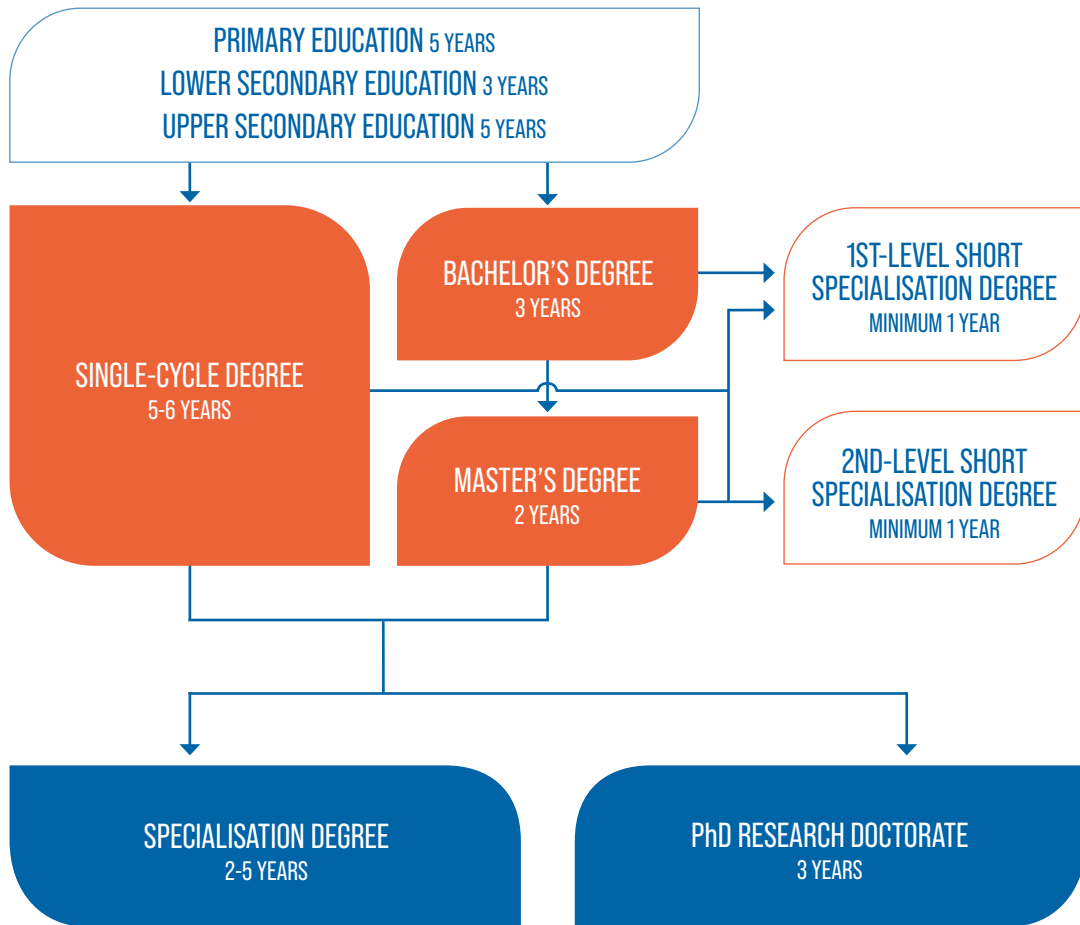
PRIMARY EDUCATION 5 YEARS
LOWER SECONDARY EDUCATION 3 YEARS
UPPER SECONDARY EDUCATION 5 YEARS

SINGLE-CYCLE DEGREE
5-6 YEARS

BACHELOR'S DEGREE
3 YEARS

1ST-LEVEL SHORT SPECIALISATION DEGREE
MINIMUM 1 YEAR

MASTER'S DEGREE
2 YEARS

2ND-LEVEL SHORT SPECIALISATION DEGREE
MINIMUM 1 YEAR

SPECIALISATION DEGREE
2-5 YEARS

PhD RESEARCH DOCTORATE
3 YEARS